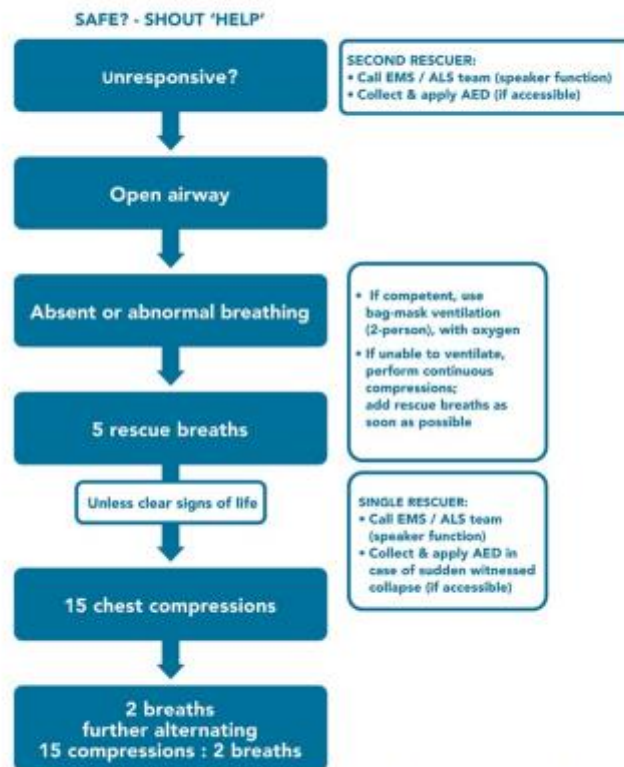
SAFE? - SHOUT 'HELP'

Unresponsive?

SECOND RESCUER:
• Call EMS / ALS team (speaker function)
• Collect & apply AED (if accessible)

Open airway

Absent or abnormal breathing

• If competent, use bag-mask ventilation (2-person), with oxygen
• If unable to ventilate, perform continuous compressions; add rescue breaths as soon as possible

5 rescue breaths

Unless clear signs of life

SINGLE RESCUER:
• Call EMS / ALS team (speaker function)
• Collect & apply AED in case of sudden witnessed collapse (if accessible)

15 chest compressions

2 breaths
further alternating
15 compressions : 2 breaths